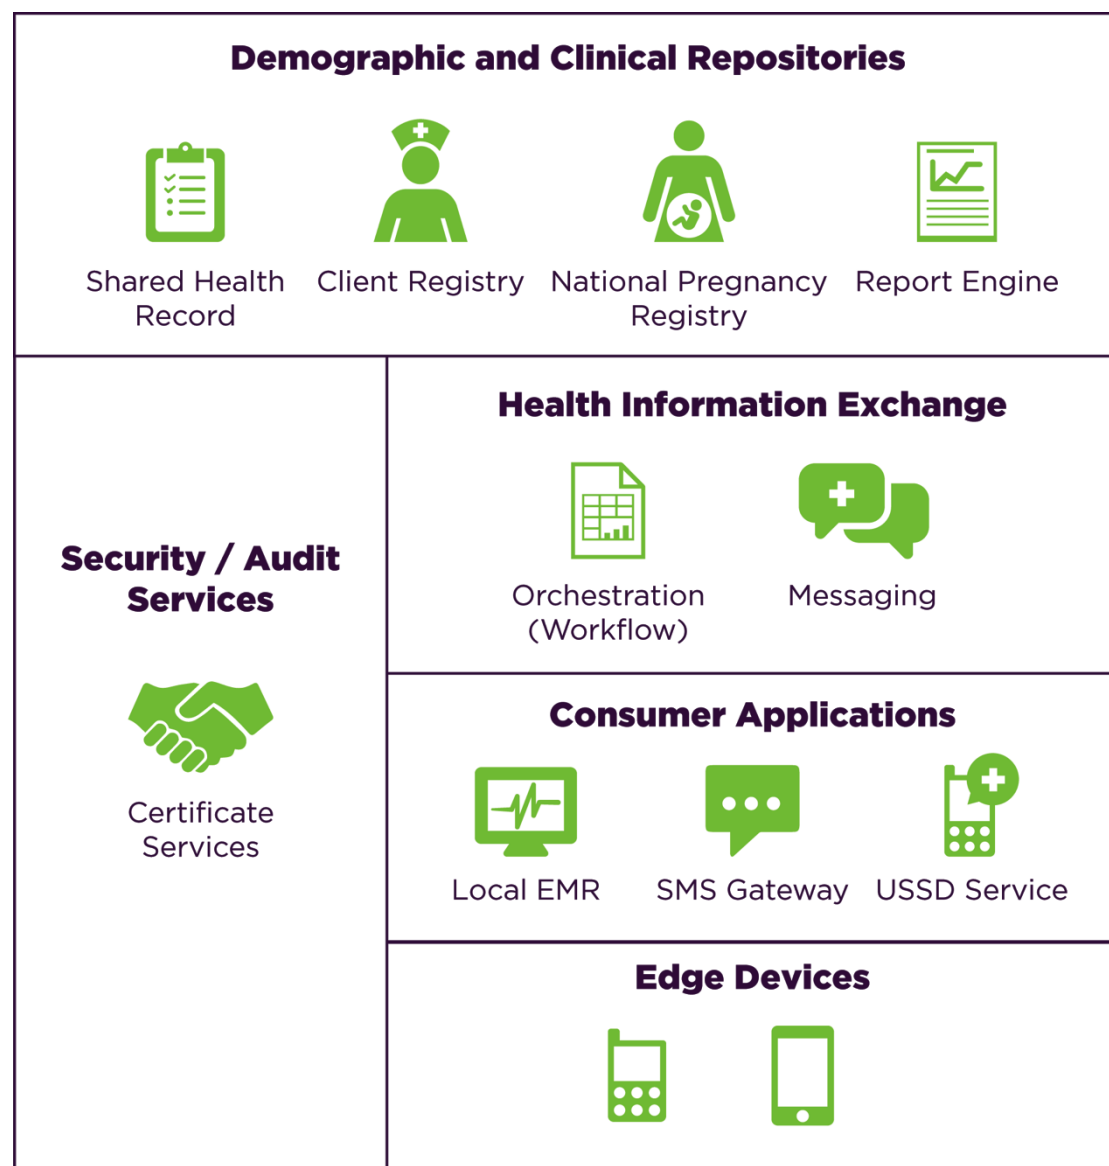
Demographic and Clinical Repositories

Shared Health Record

Client Registry

National Pregnancy Registry

Report Engine

Security / Audit Services

Certificate Services

Health Information Exchange

Orchestration (Workflow)

Messaging

Consumer Applications

Local EMR

SMS Gateway

USSD Service

Edge Devices